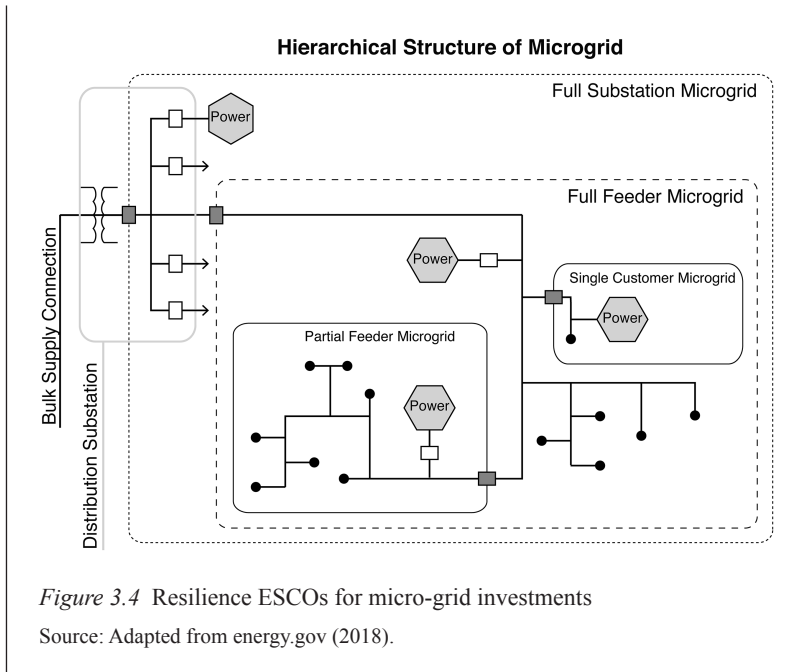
Hierarchical Structure of Microgrid

Full Substation Microgrid

Power

Full Feeder Microgrid

Power

Single Customer Microgrid

Power

Partial Feeder Microgrid

Power

Bulk Supply Connection

Distribution Substation

*Figure 3.4* Resilience ESCOs for micro-grid investments

Source: Adapted from energy.gov (2018).